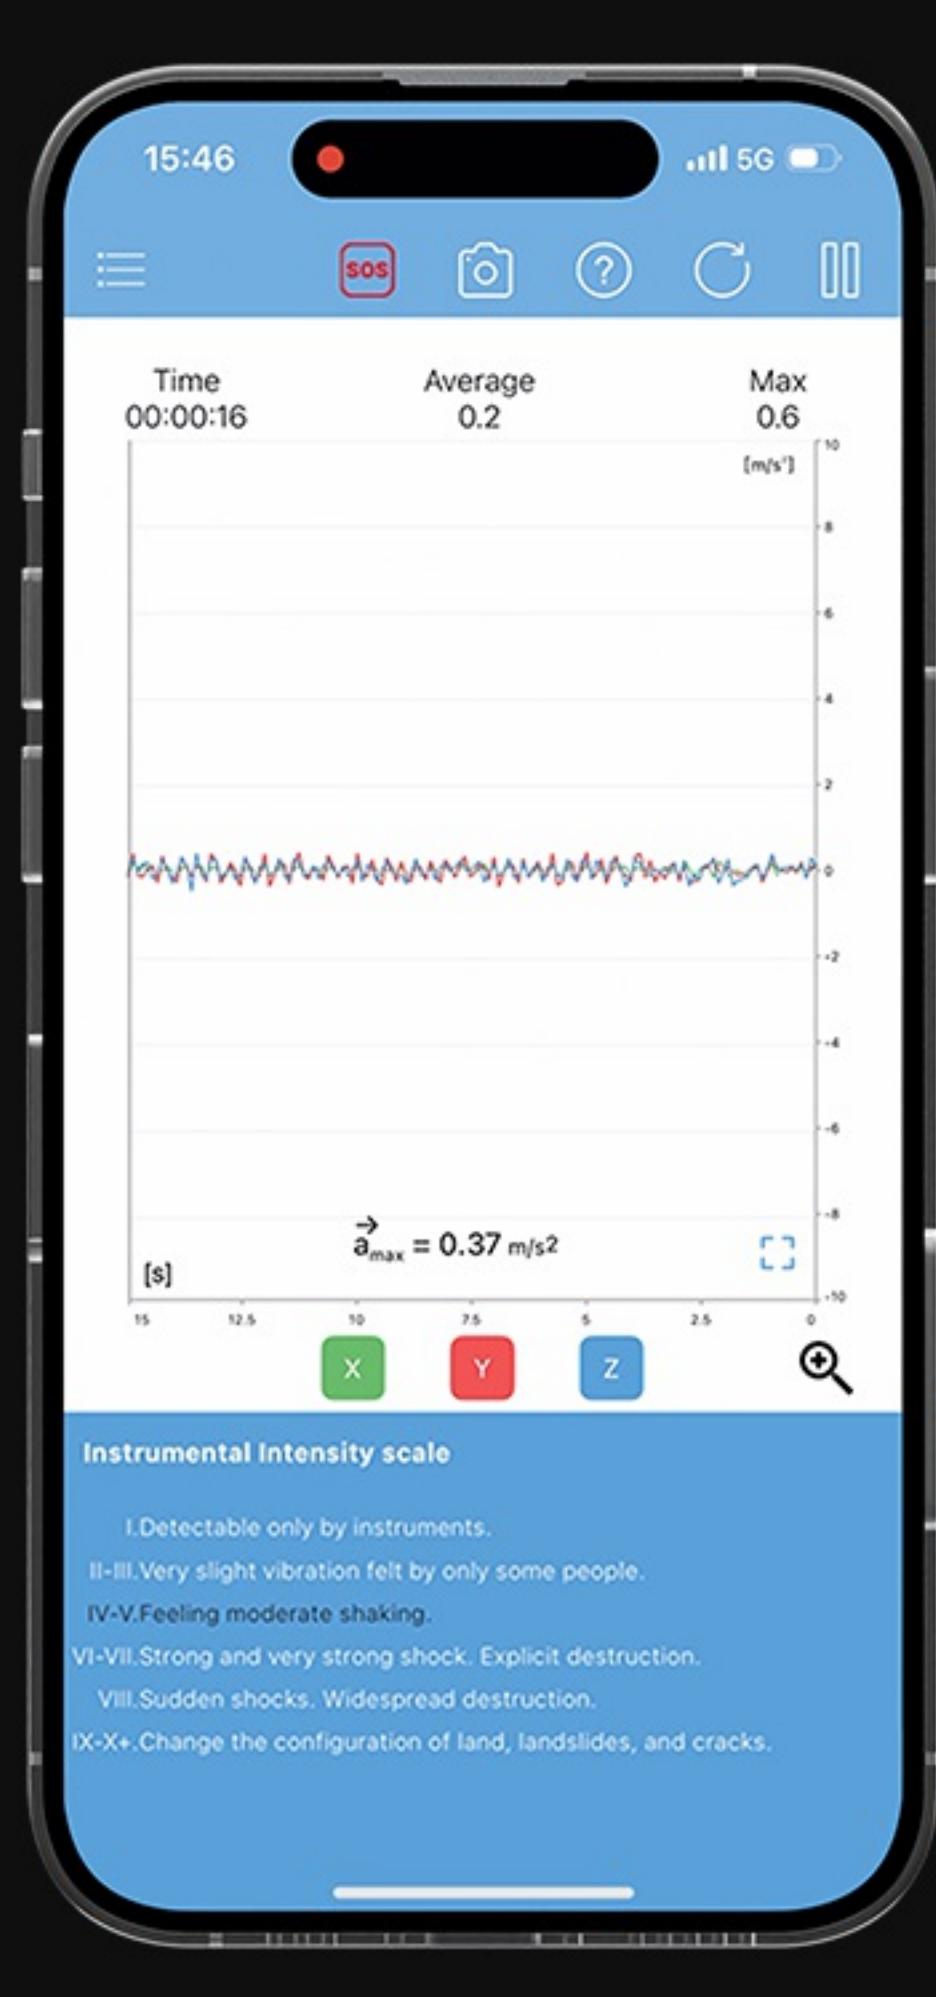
15:46 5G

SOS

Time
00:00:16

Average
0.2

Max
0.6

[m/s²]

10
8
6
4
2
0
-2
-4
-6
-8
-10

$\vec{a}_{max}$ = 0.37 m/s2

[s]

15 12.5 10 7.5 5 2.5 0

X Y Z

Instrumental Intensity scale

I.Detectable only by instruments.
II-III.Very slight vibration felt by only some people.
IV-V.Feeling moderate shaking.
VI-VII.Strong and very strong shock. Explicit destruction.
VIII.Sudden shocks. Widespread destruction.
IX-X+.Change the configuration of land, landslides, and cracks.